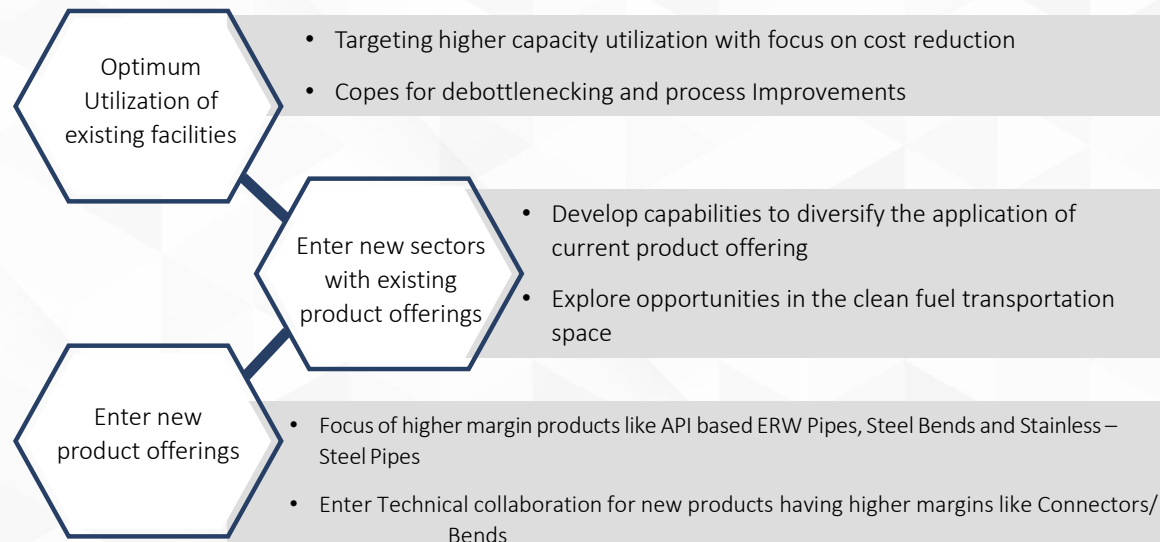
Optimum Utilization of existing facilities

• Targeting higher capacity utilization with focus on cost reduction

• Copes for debottlenecking and process Improvements

Enter new sectors with existing product offerings

• Develop capabilities to diversify the application of current product offering

• Explore opportunities in the clean fuel transportation space

Enter new product offerings

• Focus of higher margin products like API based ERW Pipes, Steel Bends and Stainless – Steel Pipes

• Enter Technical collaboration for new products having higher margins like Connectors/ Bends